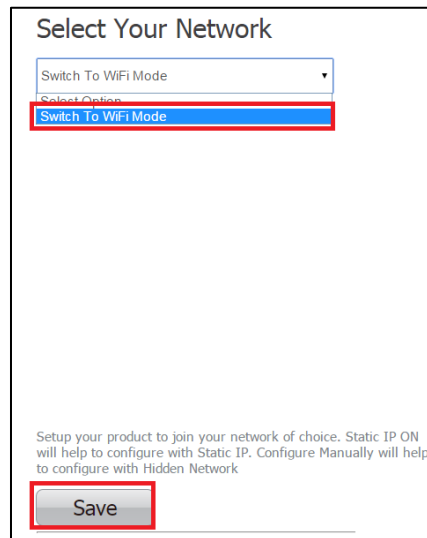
Select Your Network

Switch To WiFi Mode

Select Option

Switch To WiFi Mode

Setup your product to join your network of choice. Static IP ON will help to configure with Static IP. Configure Manually will help to configure with Hidden Network

Save